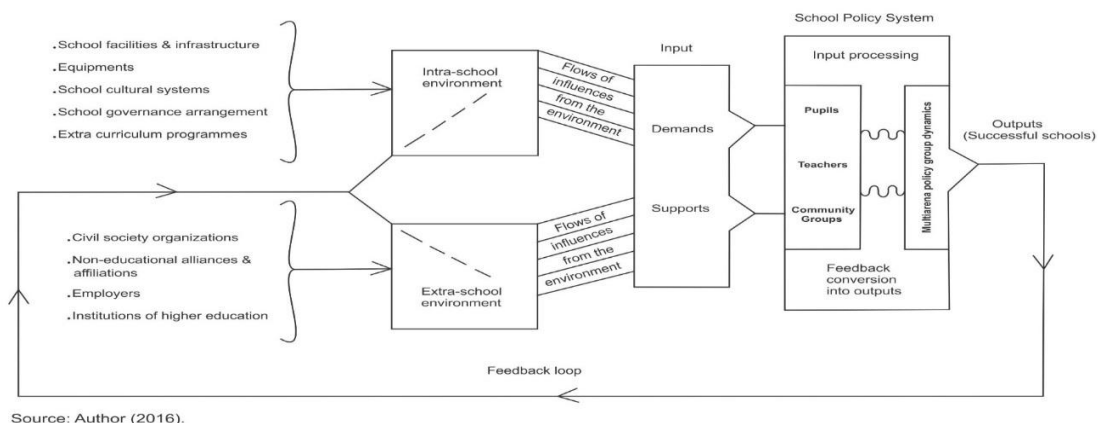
School Policy System

.School facilities & infrastructure
.Equipments
.School cultural systems
.School governance arrangement
.Extra curriculum programmes

Intra-school environment

Flows of influences from the environment

Input

Demands

Supports

Input processing

Pupils

Teachers

Community Groups

Multiarena policy group dynamics

Outputs (Successful schools)

.Civil society organizations
.Non-educational alliances & affiliations
.Employers
.Institutions of higher education

Extra-school environment

Flows of influences from the environment

Feedback conversion into outputs

Feedback loop

Source: Author (2016).